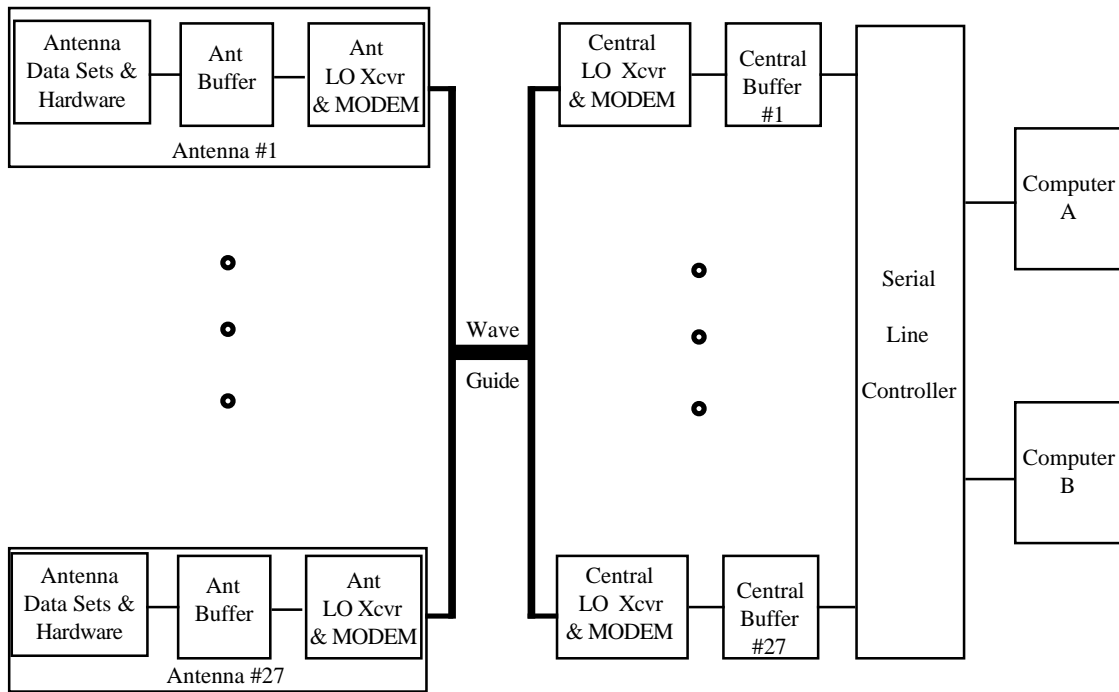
Antenna Data Sets & Hardware

Ant Buffer

Ant LO Xcvr & MODEM

Antenna #1

Central LO Xcvr & MODEM

Central Buffer #1

Computer A

Serial Line Controller

Wave Guide

Computer B

Antenna Data Sets & Hardware

Ant Buffer

Ant LO Xcvr & MODEM

Antenna #27

Central LO Xcvr & MODEM

Central Buffer #27